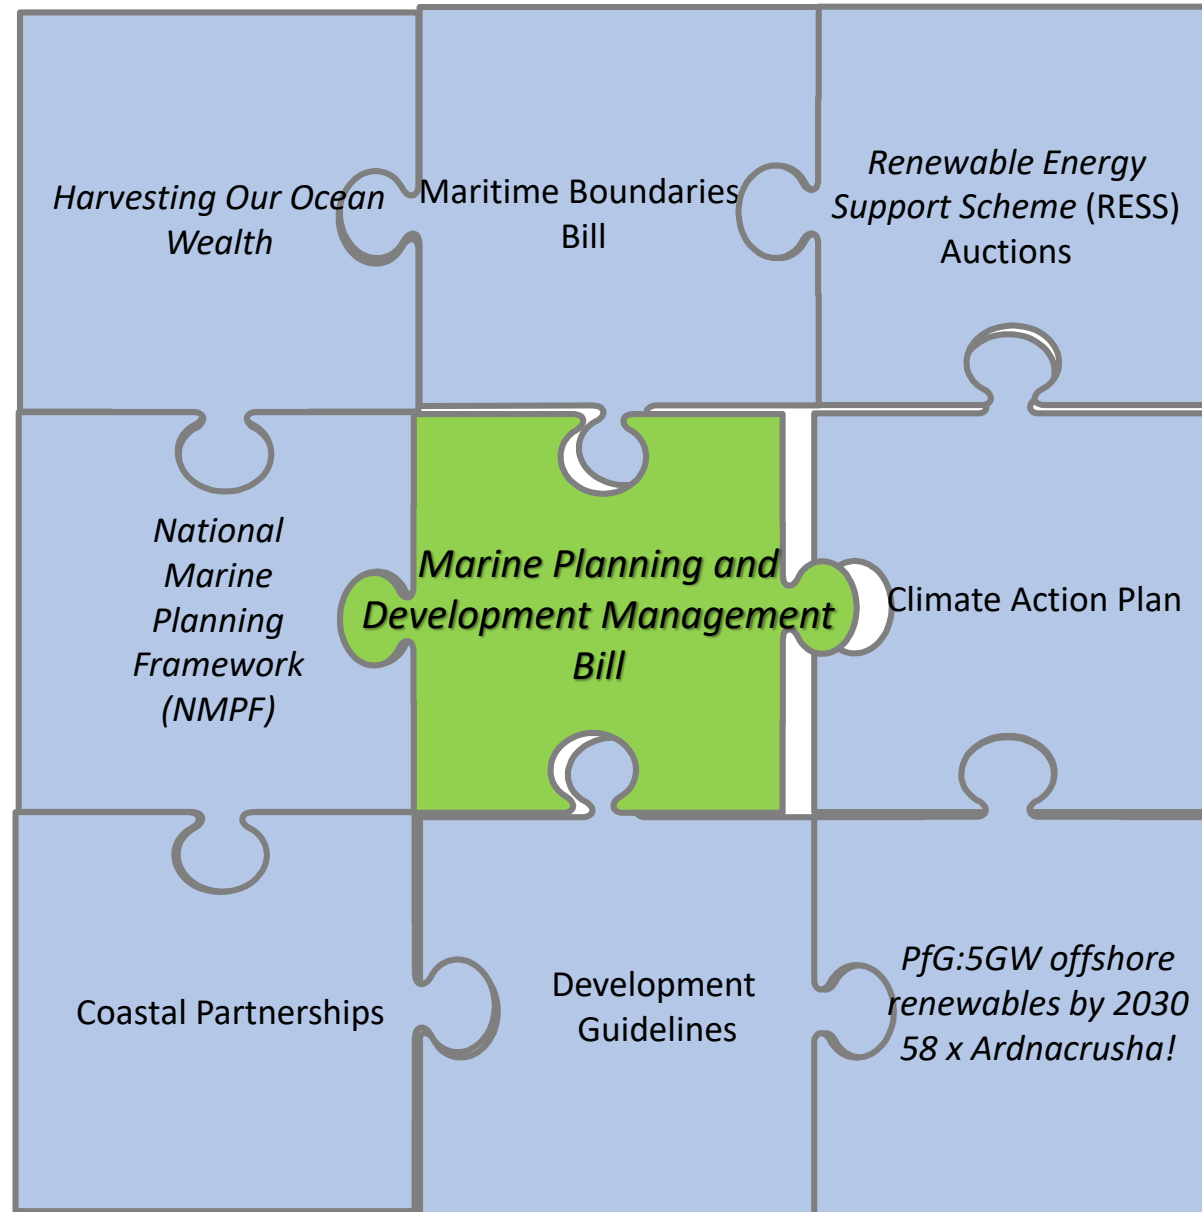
Harvesting Our Ocean Wealth

Maritime Boundaries Bill

Renewable Energy Support Scheme (RESS) Auctions

National Marine Planning Framework (NMPF)

Marine Planning and Development Management Bill

Climate Action Plan

Coastal Partnerships

Development Guidelines

PfG:5GW offshore renewables by 2030 58 x Ardnacrusha!